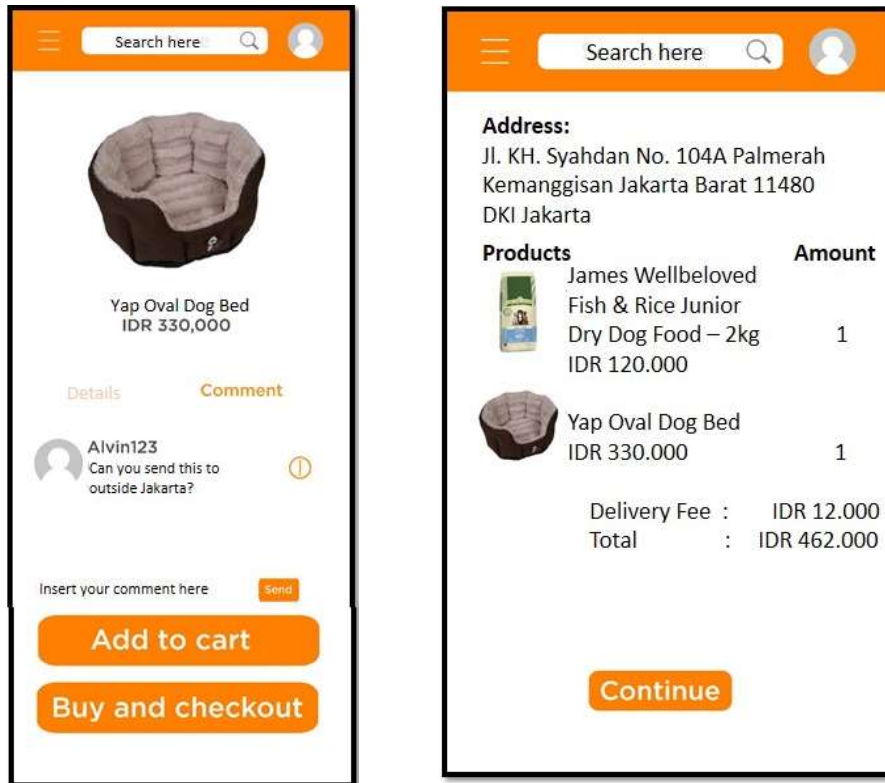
Search here

Yap Oval Dog Bed
IDR 330,000

Details Comment

Alvin123
Can you send this to outside Jakarta?

Insert your comment here Send

Add to cart

Buy and checkout

Search here

Address:
Jl. KH. Syahdan No. 104A Palmerah Kemanggisan Jakarta Barat 11480 DKI Jakarta

| Products | Amount |
|---|---|
| James Wellbeloved Fish & Rice Junior Dry Dog Food – 2kg IDR 120.000 | 1 |
| Yap Oval Dog Bed IDR 330.000 | 1 |

Delivery Fee : IDR 12.000
Total : IDR 462.000

Continue